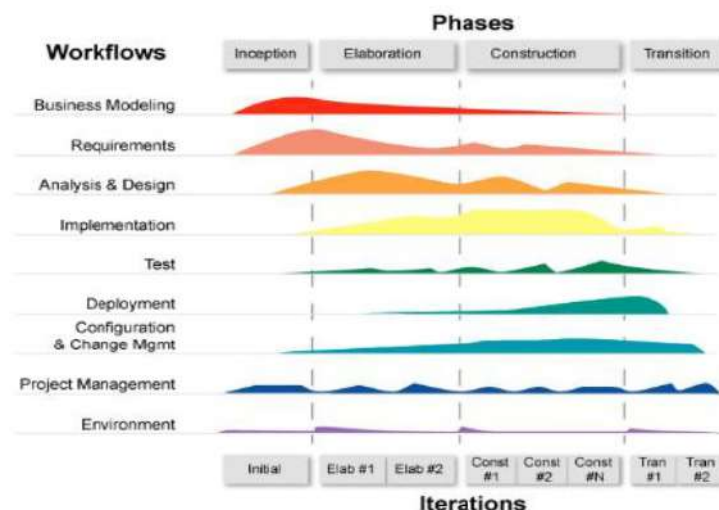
Phases

Workflows

Inception | Elaboration | Construction | Transition

Business Modeling

Requirements

Analysis & Design

Implementation

Test

Deployment

Configuration & Change Mgmt

Project Management

Environment

Initial | Elab #1 | Elab #2 | Const #1 | Const #2 | Const #N | Tran #1 | Tran #2

Iterations